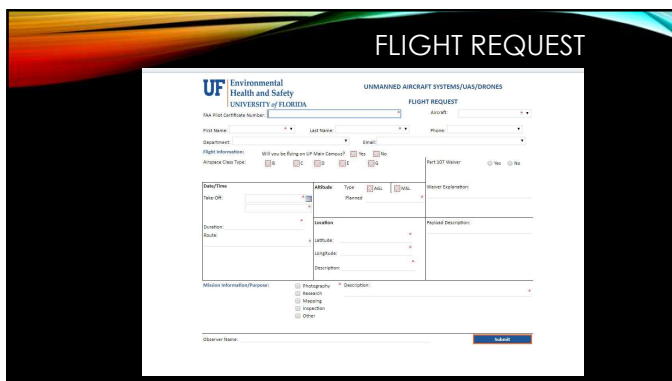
FLIGHT REQUEST

UF Environmental Health and Safety
UNIVERSITY of FLORIDA

UNMANNED AIRCRAFT SYSTEMS/UAS/DRONES
FLIGHT REQUEST

FAA Pilot Certificate Number:
Aircraft:

First Name:
Last Name:
Phone:

Department:
Email:

Flight Information:
Will you be flying on UF Main Campus? Yes No

Airspace Class Type: B C D E G

Part 107 Waiver: Yes No

Date/Time
Take Off:

Duration:
Route:

Altitude
Type AGL MSL
Planned:

Waiver Explanation:

Location
Latitude:
Longitude:
Description:

Payload Description:

Mission Information/Purpose:
Photography
Research
Mapping
Inspection
Other
Description:

Observer Name:

Submit